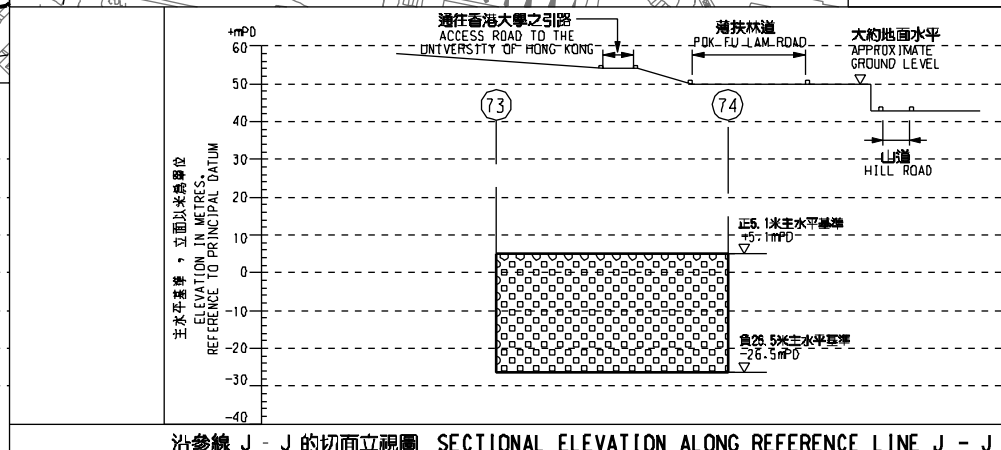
+mPD
60
50
40
30
20
10
0
-10
-20
-30
-40

主水平基準，立面以米爲單位
ELEVATION IN METRES, REFERENCE TO PRINCIPAL DATUM

通往香港大學之引路
ACCESS ROAD TO THE UNIVERSITY OF HONG KONG

薄扶林道
POK FU LAM ROAD

大約地面水平
APPROXIMATE GROUND LEVEL

山道
HILL ROAD

73

74

正5.1米主水平基準
+5.1mPD

負26.5米主水平基準
-26.5mPD

沿參線 J - J 的切面立視圖 SECTIONAL ELEVATION ALONG REFERENCE LINE J - J